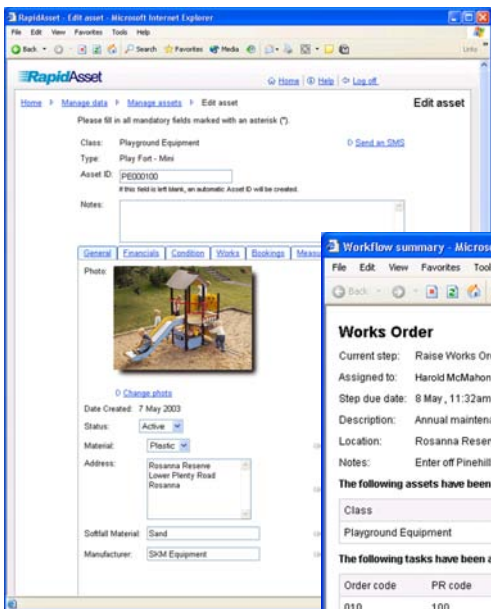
RapidAsset - Edit asset - Microsoft Internet Explorer
File Edit View Favorites Tools Help
Back Search Favorites Media
Links

RapidAsset
Home | Help | Log off

Home ▸ Manage data ▸ Manage assets ▸ Edit asset
Edit asset
Please fill in all mandatory fields marked with an asterisk (*).

Class: Playground Equipment
Send an SMS
Type: Play Fort - Mini
Asset ID: PE000100
If this field is left blank, an automatic Asset ID will be created.
Notes:

General | Financials | Condition | Works | Bookings | Measu

Photo:

Change photo
Date Created: 7 May 2003
Status: Active
Material: Plastic
Address: Rosanna Reserve
Lower Plenty Road
Rosanna

Softfall Material: Sand
Manufacturer: SKM Equipment

Workflow summary - Microso
File Edit View Favorites Tool
Back

Works Order
Current step: Raise Works Or
Assigned to: Harold McMahon
Step due date: 8 May, 11:32am
Description: Annual maintena
Location: Rosanna Reser
Notes: Enter off Pinehill
The following assets have been

| Class |
|---|
| Playground Equipment |

The following tasks have been a

| Order code | PR code |
|---|---|
| 010 | 100 |